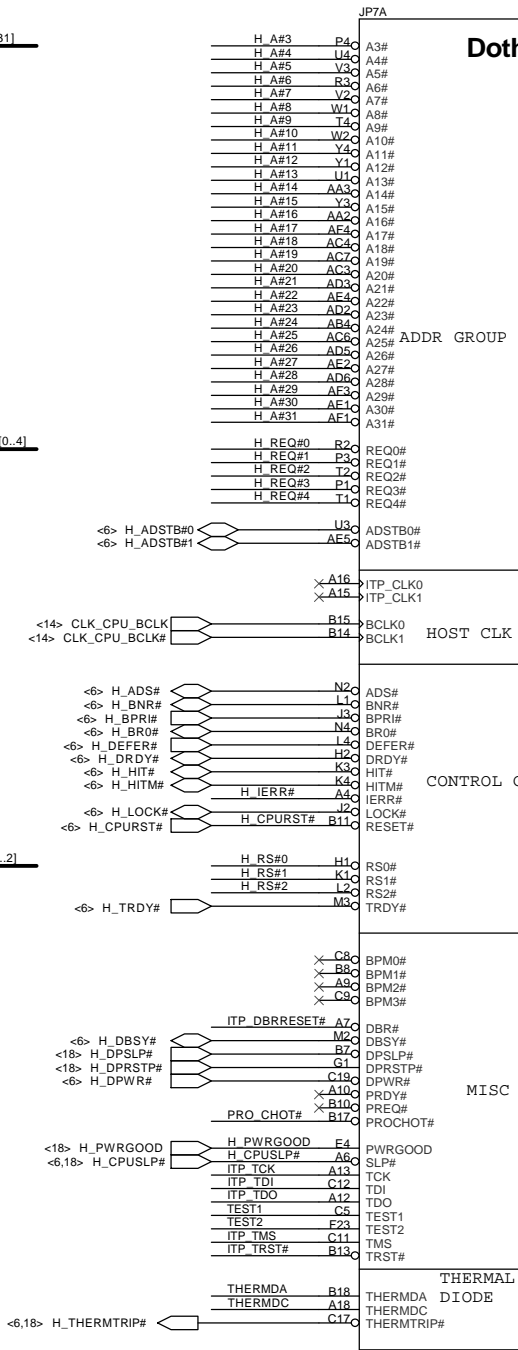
31]

[0..4]

..2]

JP7A

Doth

H_A#3 P4 A3#
H_A#4 U4 A4#
H_A#5 V3 A5#
H_A#6 R3 A6#
H_A#7 V2 A7#
H_A#8 W1 A8#
H_A#9 T4 A9#
H_A#10 W2 A10#
H_A#11 Y4 A11#
H_A#12 Y1 A12#
H_A#13 U1 A13#
H_A#14 AA3 A14#
H_A#15 Y3 A15#
H_A#16 AA2 A16#
H_A#17 AF4 A17#
H_A#18 AC4 A18#
H_A#19 AC7 A19#
H_A#20 AC3 A20#
H_A#21 AD3 A21#
H_A#22 AE4 A22#
H_A#23 AD2 A23#
H_A#24 AB4 A24#
H_A#25 AC6 A25#
H_A#26 AD5 A26#
H_A#27 AE2 A27#
H_A#28 AD6 A28#
H_A#29 AF3 A29#
H_A#30 AE1 A30#
H_A#31 AF1 A31#

ADDR GROUP

H_REQ#0 R2 REQ0#
H_REQ#1 P3 REQ1#
H_REQ#2 T2 REQ2#
H_REQ#3 P1 REQ3#
H_REQ#4 T1 REQ4#

<6> H_ADSTB#0 U3 ADSTB0#
<6> H_ADSTB#1 AE5 ADSTB1#

A16 ITP_CLK0
A15 ITP_CLK1

<14> CLK_CPU_BCLK B15 BCLK0
<14> CLK_CPU_BCLK# B14 BCLK1

HOST CLK

<6> H_ADS# N2 ADS#
<6> H_BNR# L1 BNR#
<6> H_BPRI# J3 BPRI#
<6> H_BR0# N4 BR0#
<6> H_DEFER# L4 DEFER#
<6> H_DRDY# H2 DRDY#
<6> H_HIT# K3 HIT#
<6> H_HITM# K4 HITM#
H_IERR# A4 IERR#
<6> H_LOCK# J2 LOCK#
<6> H_CPURST# H_CPURST# B11 RESET#

CONTROL G

H_RS#0 H1 RS0#
H_RS#1 K1 RS1#
H_RS#2 L2 RS2#
<6> H_TRDY# M3 TRDY#

C8 BPM0#
B8 BPM1#
A9 BPM2#
C9 BPM3#

ITP_DBRRESET# A7 DBR#
<6> H_DBSY# M2 DBSY#
<18> H_DPSLP# B7 DPSLP#
<18> H_DPRSTP# G1 DPRSTP#
<6> H_DPWR# C19 DPWR#
A10 PRDY#
B10 PREQ#
PRO_CHOT# B17 PROCHOT#

MISC

<18> H_PWRGOOD H_PWRGOOD E4 PWRGOOD
<6,18> H_CPUSLP# H_CPUSLP# A6 SLP#
ITP_TCK A13 TCK
ITP_TDI C12 TDI
ITP_TDO A12 TDO
TEST1 C5 TEST1
TEST2 F23 TEST2
ITP_TMS C11 TMS
ITP_TRST# B13 TRST#

THERMAL DIODE

THERMDA B18 THERMDA
THERMDC A18 THERMDC
<6,18> H_THERMTRIP# C17 THERMTRIP#